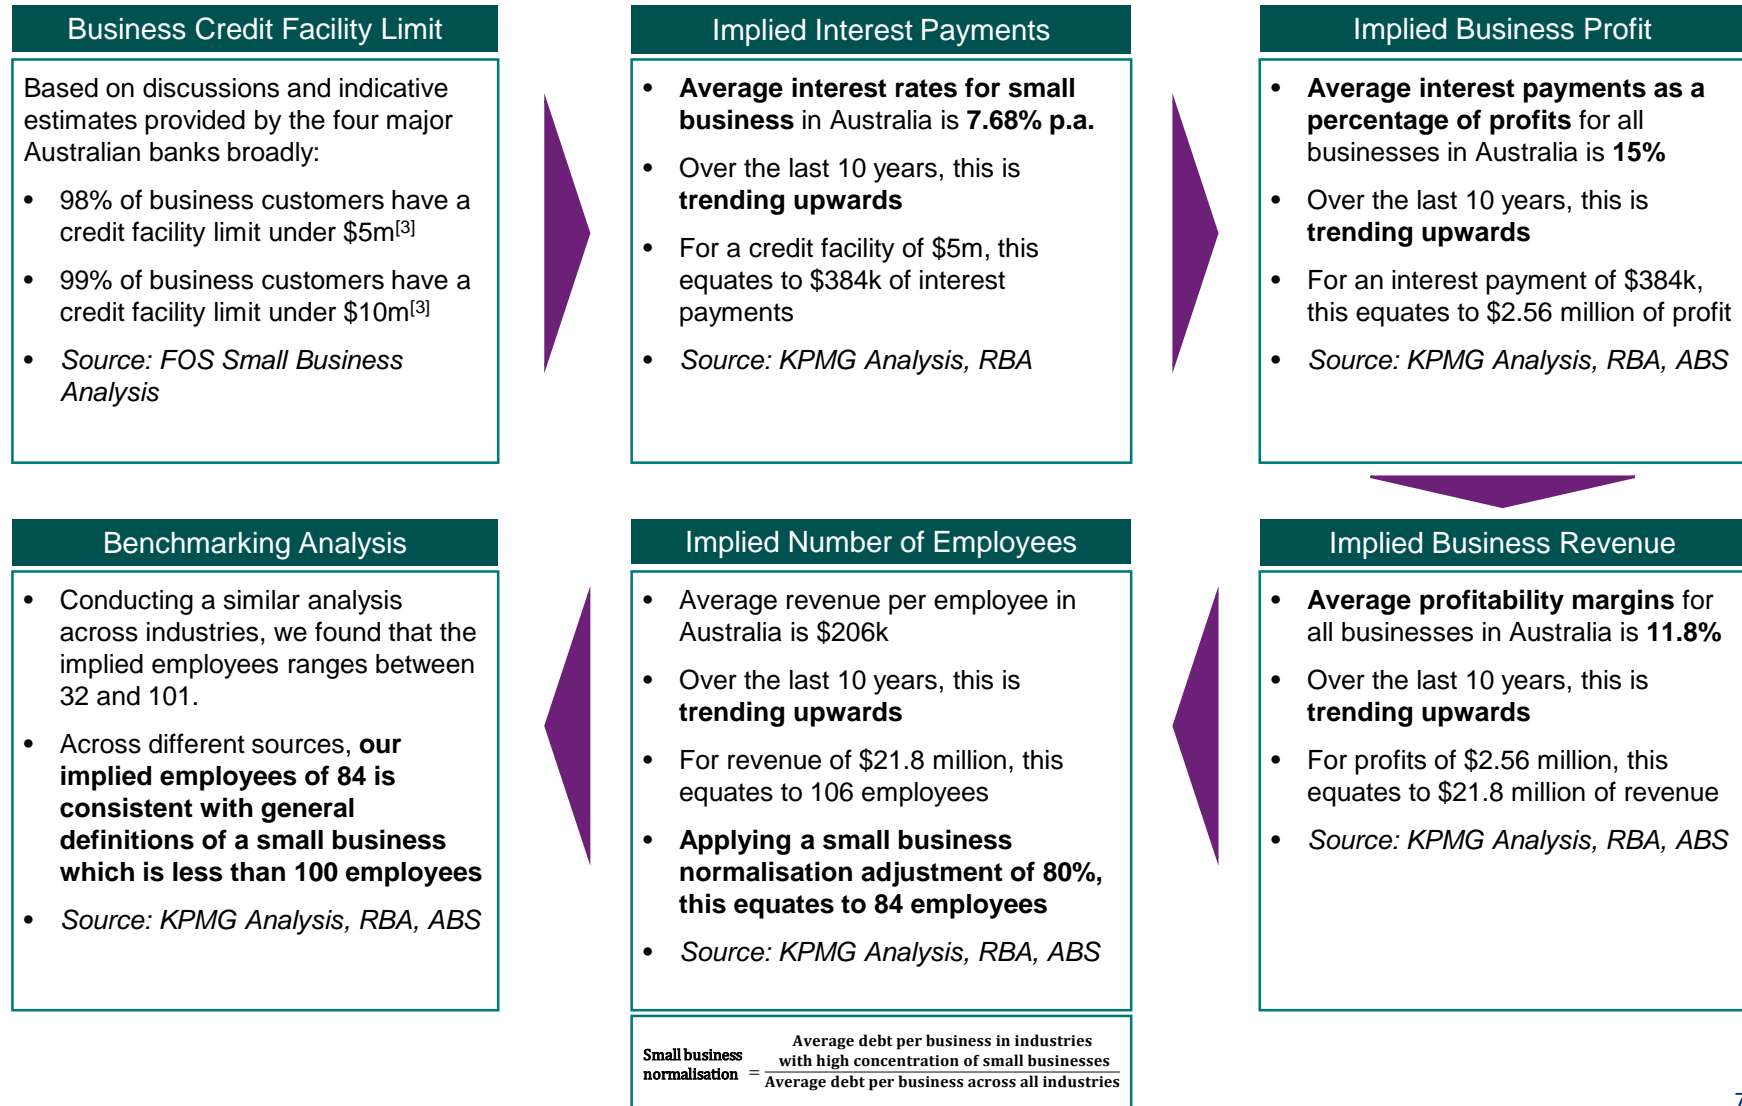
Business Credit Facility Limit

Based on discussions and indicative estimates provided by the four major Australian banks broadly:

- 98% of business customers have a credit facility limit under \$5m[3]
- 99% of business customers have a credit facility limit under \$10m[3]
- Source: FOS Small Business Analysis

Implied Interest Payments

- Average interest rates for small business in Australia is 7.68% p.a.
- Over the last 10 years, this is trending upwards
- For a credit facility of \$5m, this equates to \$384k of interest payments
- Source: KPMG Analysis, RBA

Implied Business Profit

- Average interest payments as a percentage of profits for all businesses in Australia is 15%
- Over the last 10 years, this is trending upwards
- For an interest payment of \$384k, this equates to \$2.56 million of profit
- Source: KPMG Analysis, RBA, ABS

Benchmarking Analysis

- Conducting a similar analysis across industries, we found that the implied employees ranges between 32 and 101.
- Across different sources, our implied employees of 84 is consistent with general definitions of a small business which is less than 100 employees
- Source: KPMG Analysis, RBA, ABS

Implied Number of Employees

- Average revenue per employee in Australia is \$206k
- Over the last 10 years, this is trending upwards
- For revenue of \$21.8 million, this equates to 106 employees
- Applying a small business normalisation adjustment of 80%, this equates to 84 employees
- Source: KPMG Analysis, RBA, ABS

Implied Business Revenue

- Average profitability margins for all businesses in Australia is 11.8%
- Over the last 10 years, this is trending upwards
- For profits of \$2.56 million, this equates to \$21.8 million of revenue
- Source: KPMG Analysis, RBA, ABS

Small business normalisation $= \frac{\text{Average debt per business in industries with high concentration of small businesses}}{\text{Average debt per business across all industries}}$

7